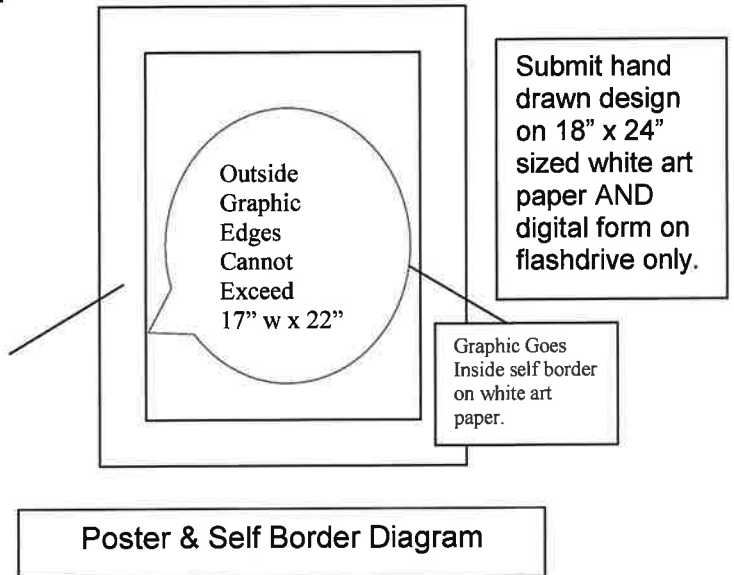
Outside Graphic Edges Cannot Exceed 17" w x 22"

Submit hand drawn design on 18" x 24" sized white art paper AND digital form on flashdrive only.

Graphic Goes Inside self border on white art paper.

Poster & Self Border Diagram